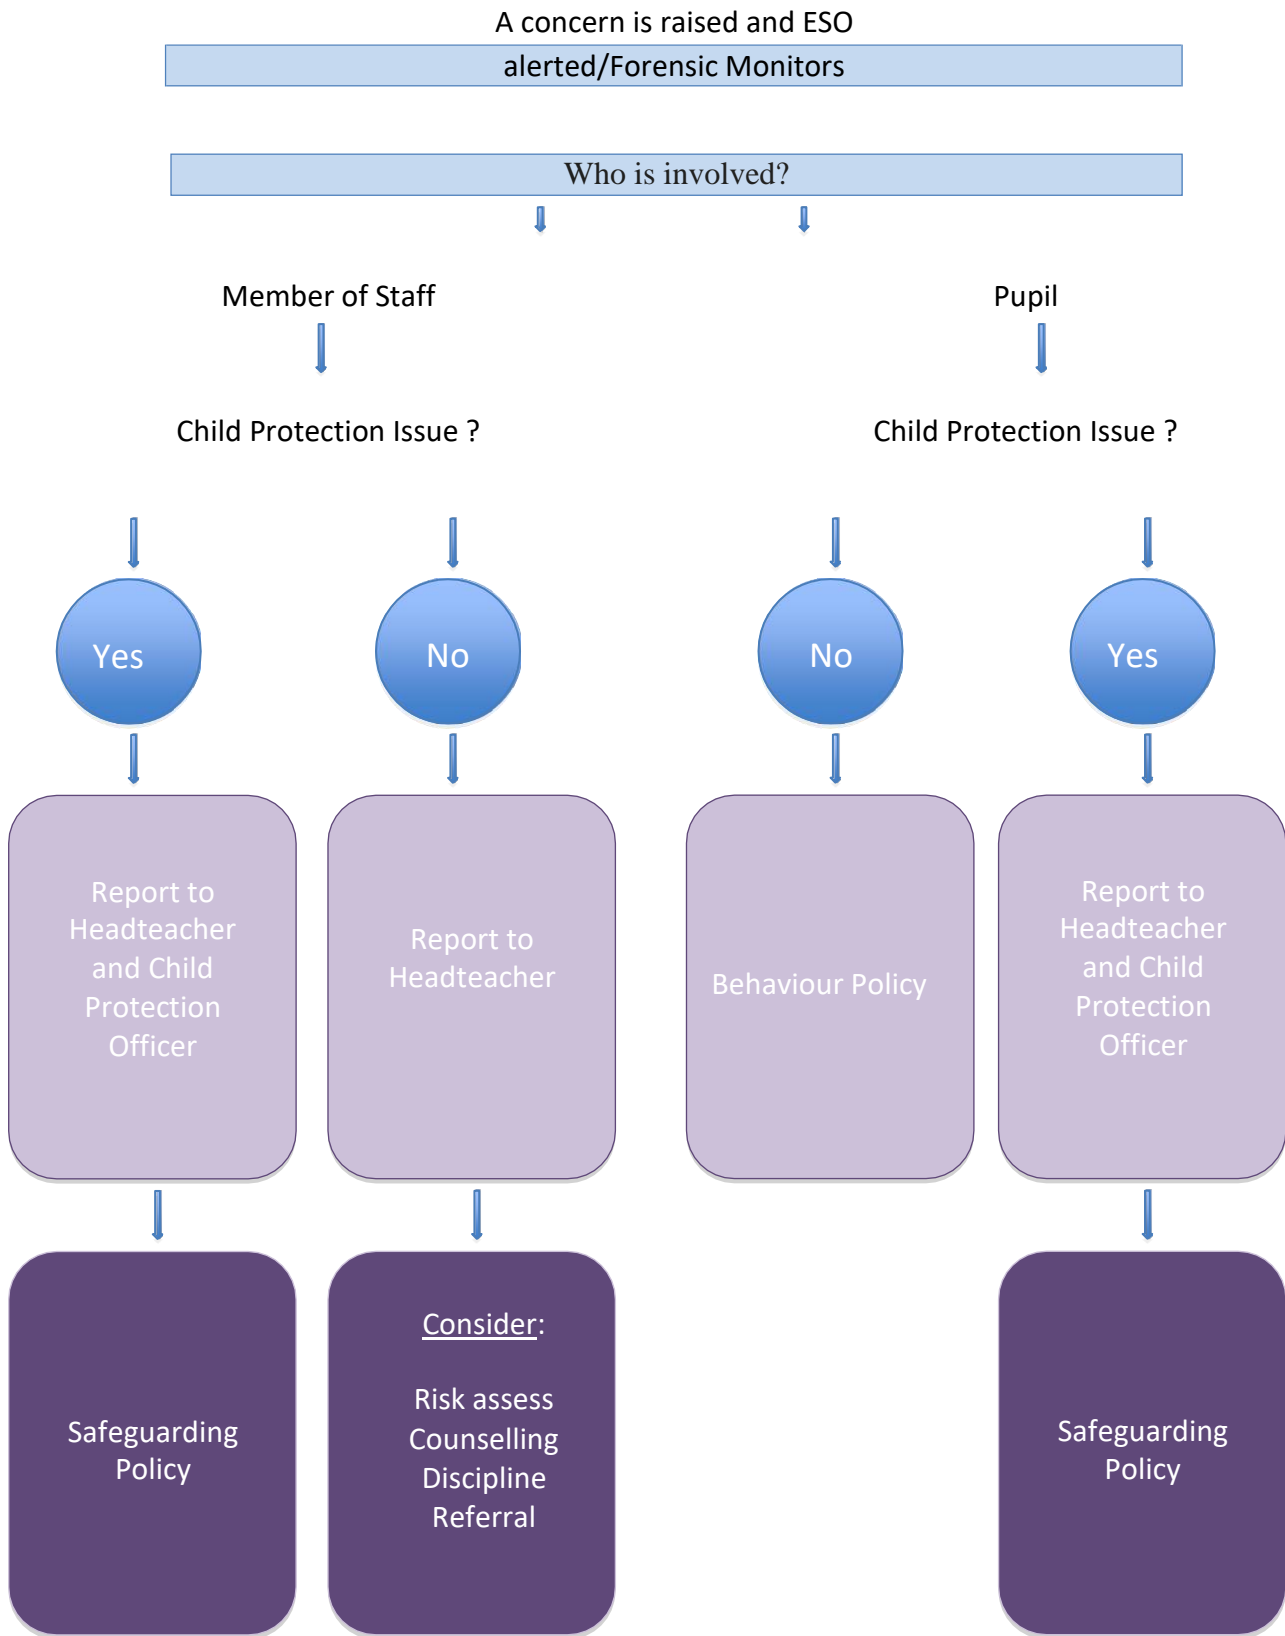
A concern is raised and ESO alerted/Forensic Monitors

Who is involved?

Member of Staff

Pupil

Child Protection Issue ?

Child Protection Issue ?

Yes

No

No

Yes

Report to Headteacher and Child Protection Officer

Report to Headteacher

Behaviour Policy

Report to Headteacher and Child Protection Officer

Safeguarding Policy

Consider:

Risk assess
Counselling
Discipline
Referral

Safeguarding Policy